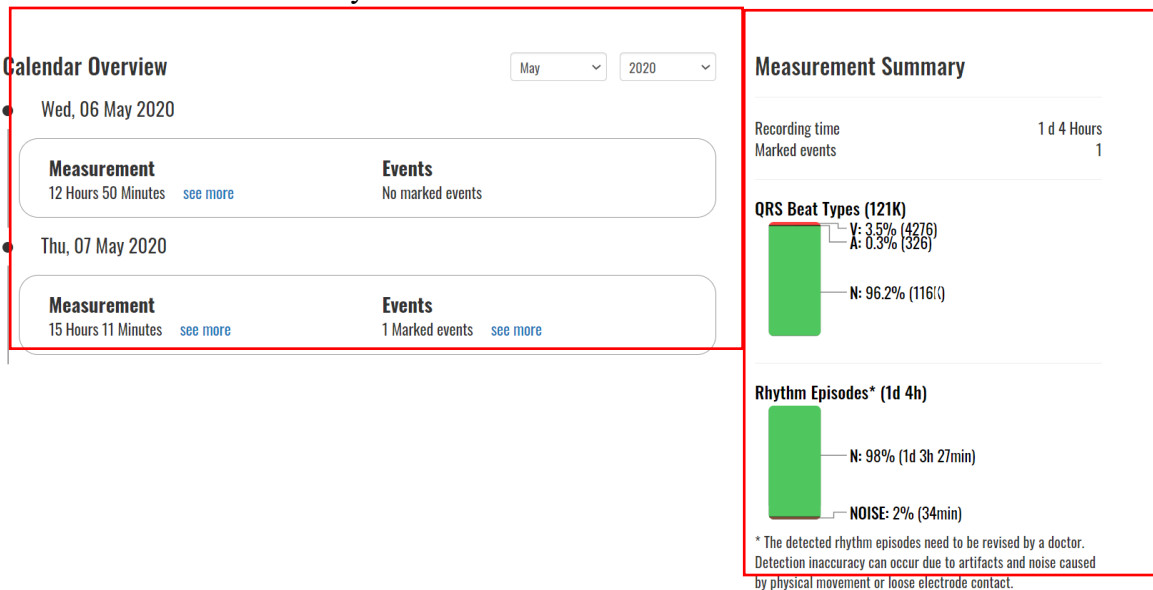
Calendar Overview

May

2020

Wed, 06 May 2020

Measurement
12 Hours 50 Minutes see more

Events
No marked events

Thu, 07 May 2020

Measurement
15 Hours 11 Minutes see more

Events
1 Marked events see more

Measurement Summary

Recording time 1 d 4 Hours
Marked events 1

QRS Beat Types (121K)

V: 3.5% (4276)
A: 0.3% (326)
N: 96.2% (116K)

Rhythm Episodes* (1d 4h)

N: 98% (1d 3h 27min)
NOISE: 2% (34min)

* The detected rhythm episodes need to be revised by a doctor. Detection inaccuracy can occur due to artifacts and noise caused by physical movement or loose electrode contact.